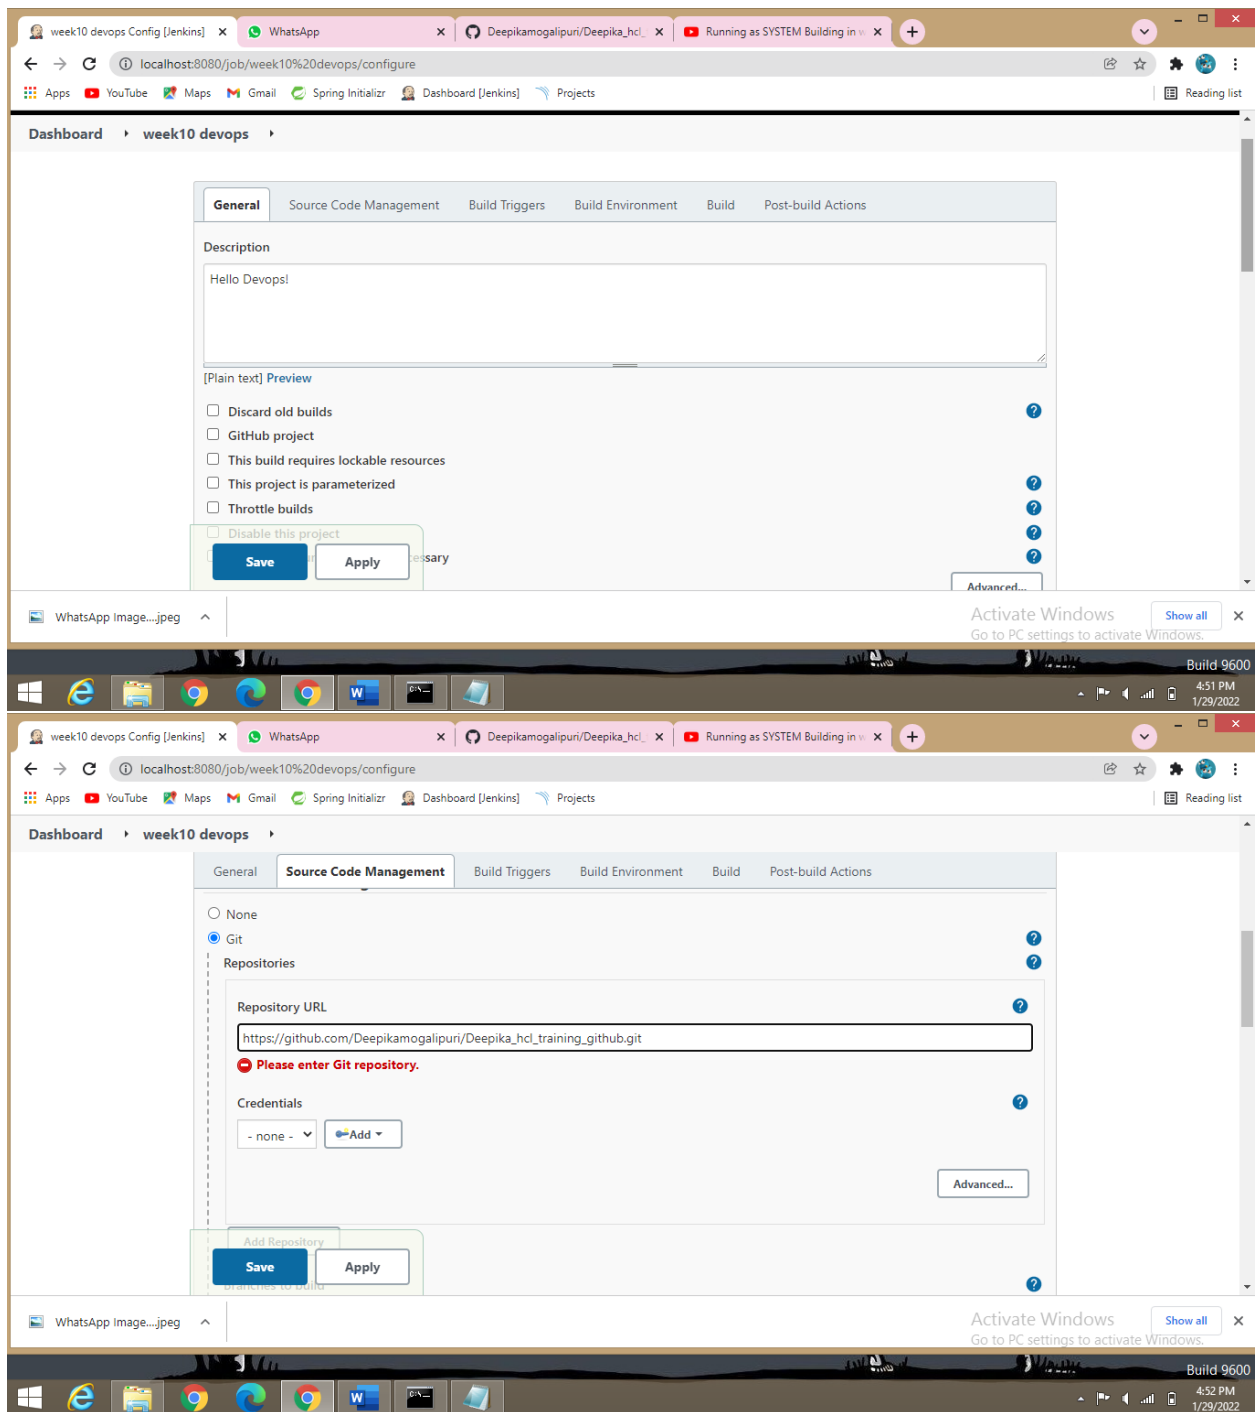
week10 devops Config [Jenkins]
WhatsApp
Deepikamogalipuri/Deepika_hcl_
Running as SYSTEM Building in
localhost:8080/job/week10%20devops/configure
Apps YouTube Maps Gmail Spring Initializr Dashboard [Jenkins] Projects
Reading list

Dashboard › week10 devops ›

General | Source Code Management | Build Triggers | Build Environment | Build | Post-build Actions

Description

Hello Devops!

[Plain text] Preview

Discard old builds
GitHub project
This build requires lockable resources
This project is parameterized
Throttle builds
Disable this project
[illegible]essary

Save Apply

Advanced...

WhatsApp Image....jpeg

Activate Windows
Go to PC settings to activate Windows.
Show all

Build 9600
4:51 PM
1/29/2022

week10 devops Config [Jenkins]
WhatsApp
Deepikamogalipuri/Deepika_hcl_
Running as SYSTEM Building in
localhost:8080/job/week10%20devops/configure
Apps YouTube Maps Gmail Spring Initializr Dashboard [Jenkins] Projects
Reading list

Dashboard › week10 devops ›

General | Source Code Management | Build Triggers | Build Environment | Build | Post-build Actions

None
Git
Repositories

Repository URL

https://github.com/Deepikamogalipuri/Deepika_hcl_training_github.git

Please enter Git repository.

Credentials

- none -
Add

Advanced...

Add Repository

Save Apply

Branches to build

WhatsApp Image....jpeg

Activate Windows
Go to PC settings to activate Windows.
Show all

Build 9600
4:52 PM
1/29/2022